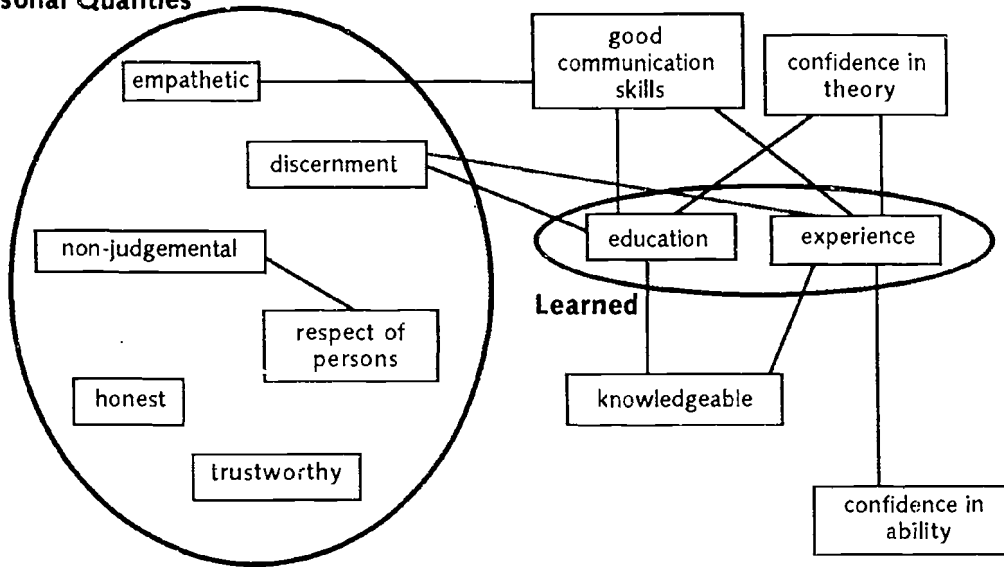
sonal Qualities

empathetic

discernment

non-judgemental

respect of persons

honest

trustworthy

good communication skills

confidence in theory

education

experience

Learned

knowledgeable

confidence in ability